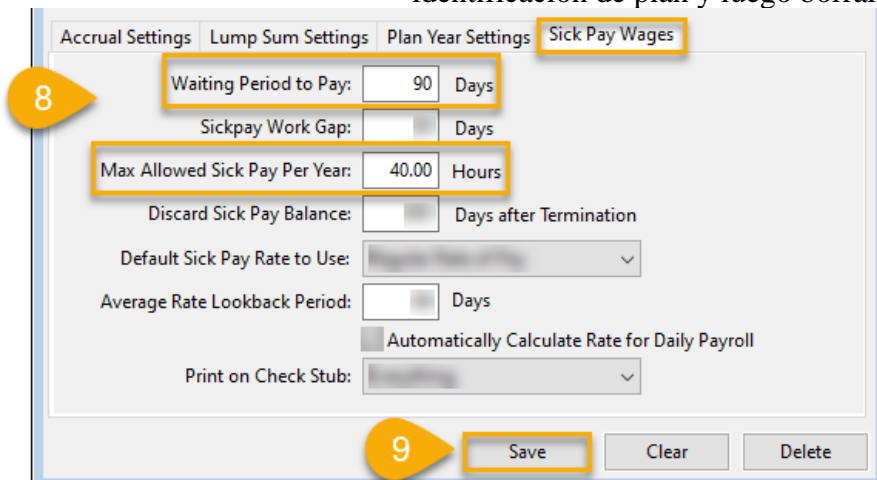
identificación de plan y luego borrar

Accrual Settings | Lump Sum Settings | Plan Year Settings | Sick Pay Wages

8

Waiting Period to Pay: 90 Days

Sickpay Work Gap: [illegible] Days

Max Allowed Sick Pay Per Year: 40.00 Hours

Discard Sick Pay Balance: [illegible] Days after Termination

Default Sick Pay Rate to Use: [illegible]

Average Rate Lookback Period: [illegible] Days

Automatically Calculate Rate for Daily Payroll

Print on Check Stub: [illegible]

9

Save

Clear

Delete